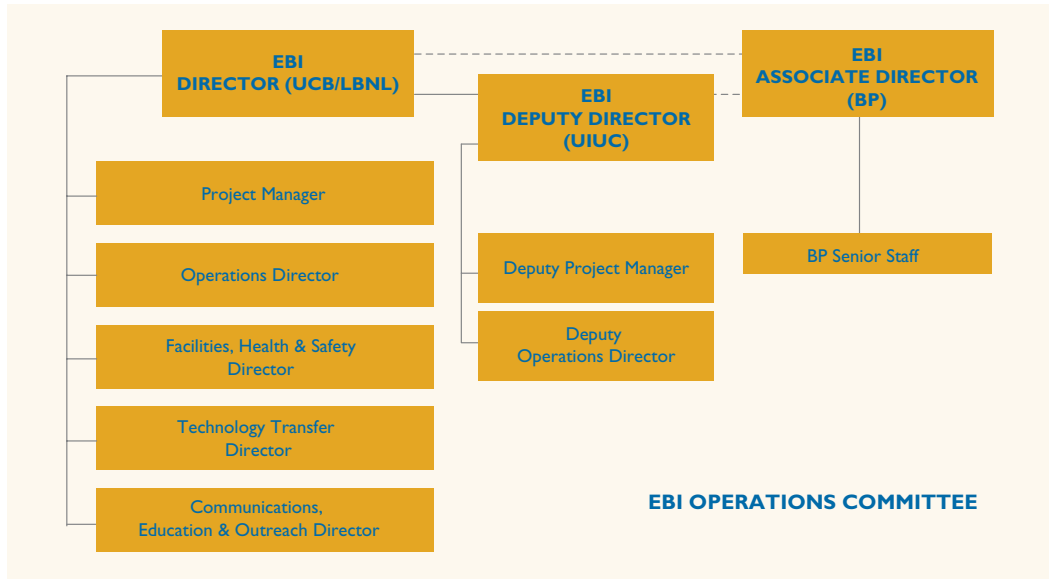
EBI
DIRECTOR (UCB/LBNL)

EBI
DEPUTY DIRECTOR
(UIUC)

EBI
ASSOCIATE DIRECTOR
(BP)

Project Manager

Operations Director

Facilities, Health & Safety Director

Technology Transfer Director

Communications, Education & Outreach Director

Deputy Project Manager

Deputy Operations Director

BP Senior Staff

EBI OPERATIONS COMMITTEE